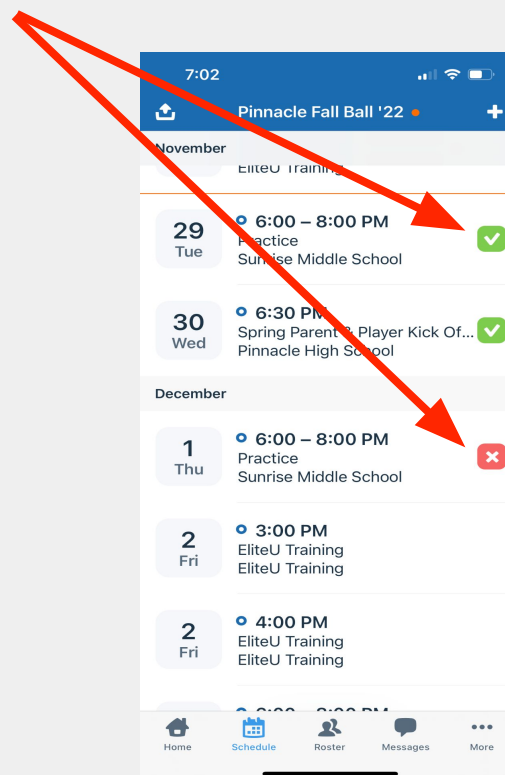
7:02

Pinnacle Fall Ball '22

November

EliteU Training

29
Tue
6:00 – 8:00 PM
Practice
Sunrise Middle School

30
Wed
6:30 PM
Spring Parent & Player Kick Of...
Pinnacle High School

December

1
Thu
6:00 – 8:00 PM
Practice
Sunrise Middle School

2
Fri
3:00 PM
EliteU Training
EliteU Training

2
Fri
4:00 PM
EliteU Training
EliteU Training

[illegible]

Home
Schedule
Roster
Messages
More